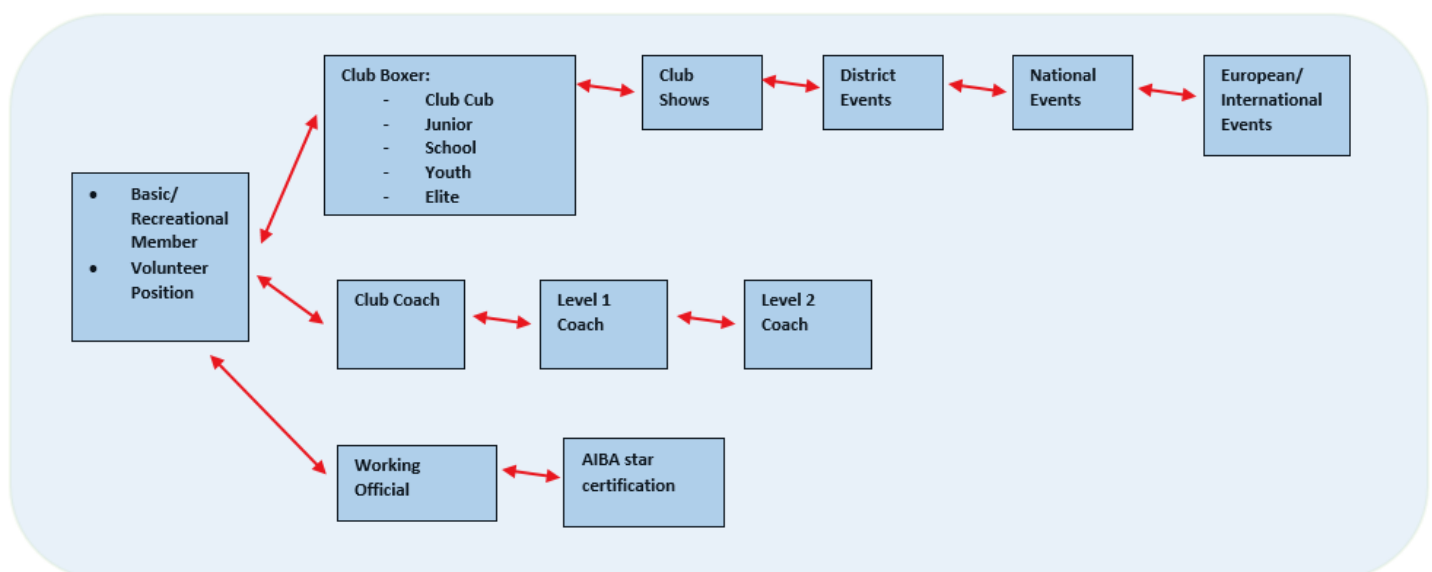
- Basic/ Recreational Member
- Volunteer Position

Club Boxer:
- Club Cub
- Junior
- School
- Youth
- Elite

Club Shows

District Events

National Events

European/ International Events

Club Coach

Level 1 Coach

Level 2 Coach

Working Official

AIBA star certification